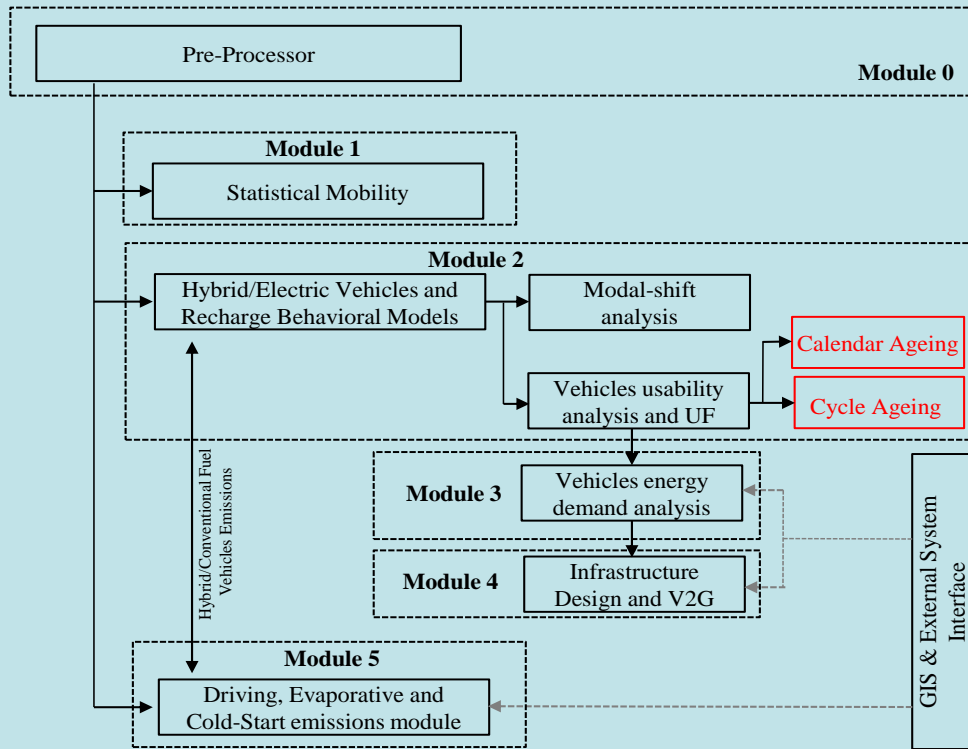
Pre-Processor

Module 0

Module 1

Statistical Mobility

Module 2

Hybrid/Electric Vehicles and Recharge Behavioral Models

Modal-shift analysis

Calendar Ageing

Vehicles usability analysis and UF

Cycle Ageing

Hybrid/Conventional Fuel Vehicles Emissions

Module 3

Vehicles energy demand analysis

GIS & External System Interface

Module 4

Infrastructure Design and V2G

Module 5

Driving, Evaporative and Cold-Start emissions module